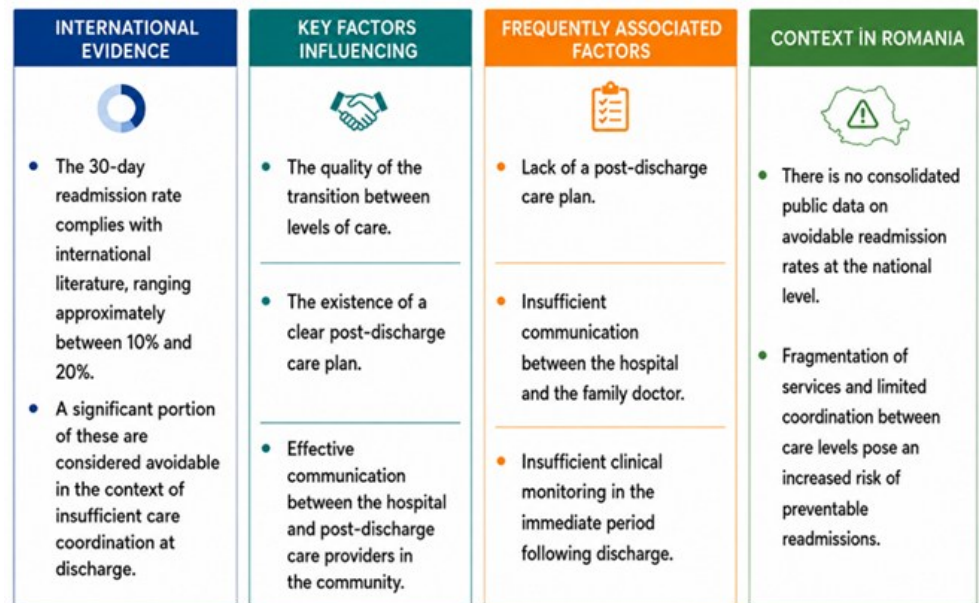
INTERNATIONAL EVIDENCE

- The 30-day readmission rate complies with international literature, ranging approximately between 10% and 20%.
- A significant portion of these are considered avoidable in the context of insufficient care coordination at discharge.

KEY FACTORS INFLUENCING

- The quality of the transition between levels of care.
- The existence of a clear post-discharge care plan.
- Effective communication between the hospital and post-discharge care providers in the community.

FREQUENTLY ASSOCIATED FACTORS

- Lack of a post-discharge care plan.
- Insufficient communication between the hospital and the family doctor.
- Insufficient clinical monitoring in the immediate period following discharge.

CONTEXT ÎN ROMANIA

- There is no consolidated public data on avoidable readmission rates at the national level.
- Fragmentation of services and limited coordination between care levels pose an increased risk of preventable readmissions.